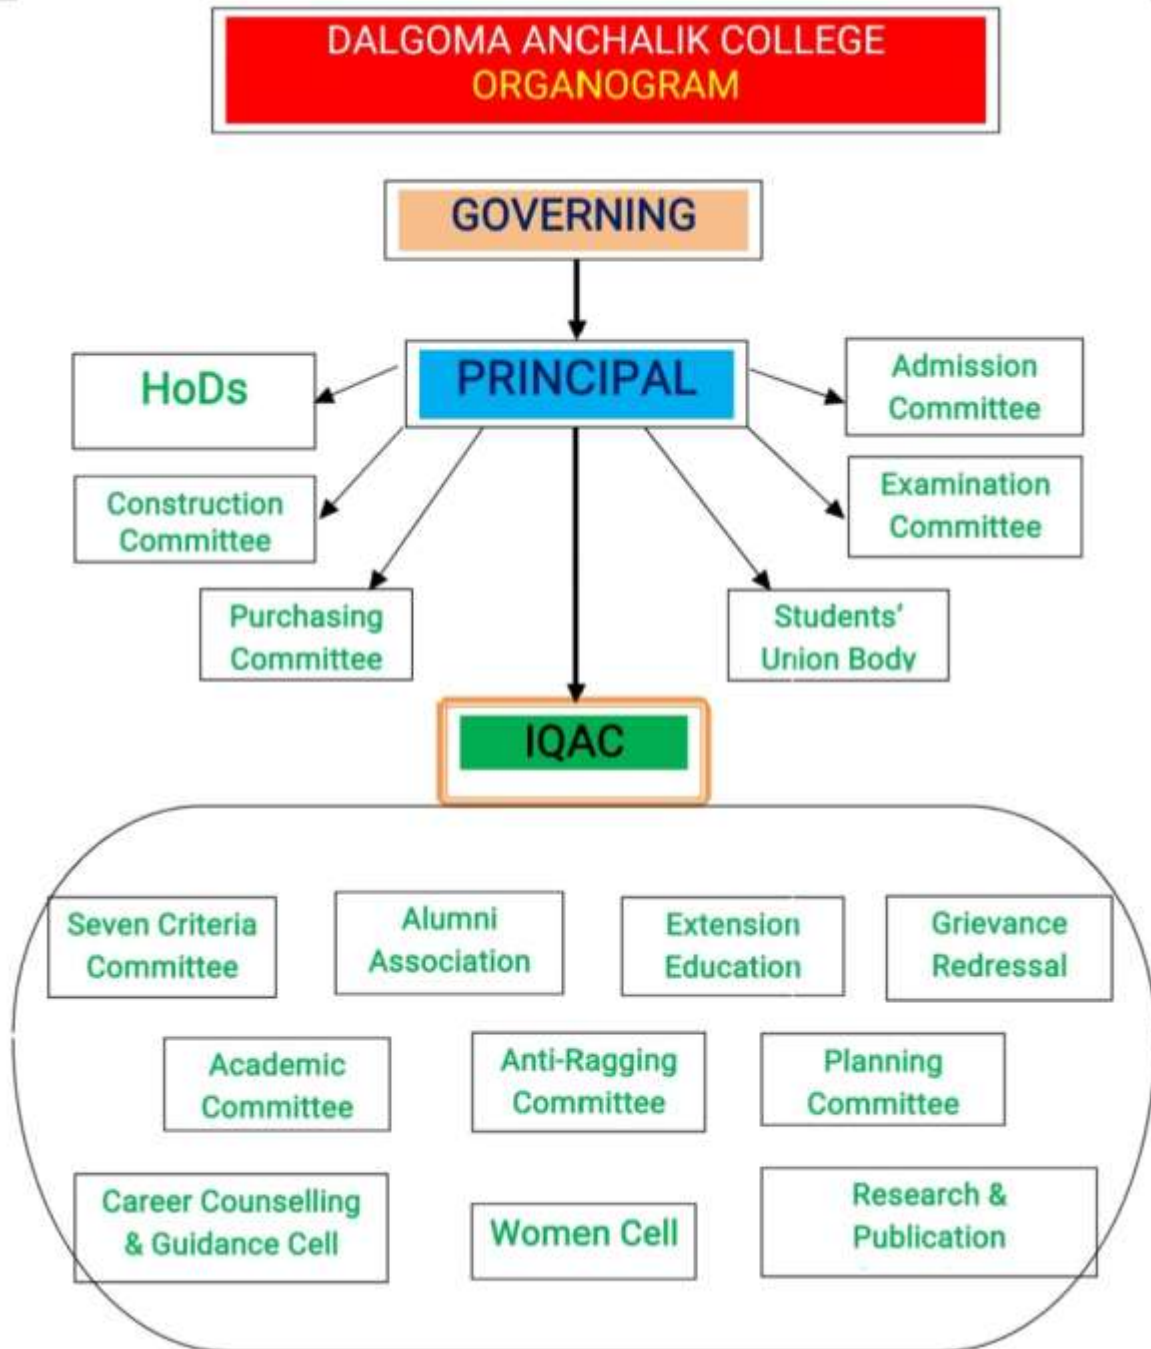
DALGOMA ANCHALIK COLLEGE
ORGANOGRAM

GOVERNING

PRINCIPAL

HoDs

Admission Committee

Construction Committee

Examination Committee

Purchasing Committee

Students' Union Body

IQAC

Seven Criteria Committee

Alumni Association

Extension Education

Grievance Redressal

Academic Committee

Anti-Ragging Committee

Planning Committee

Career Counselling & Guidance Cell

Women Cell

Research & Publication